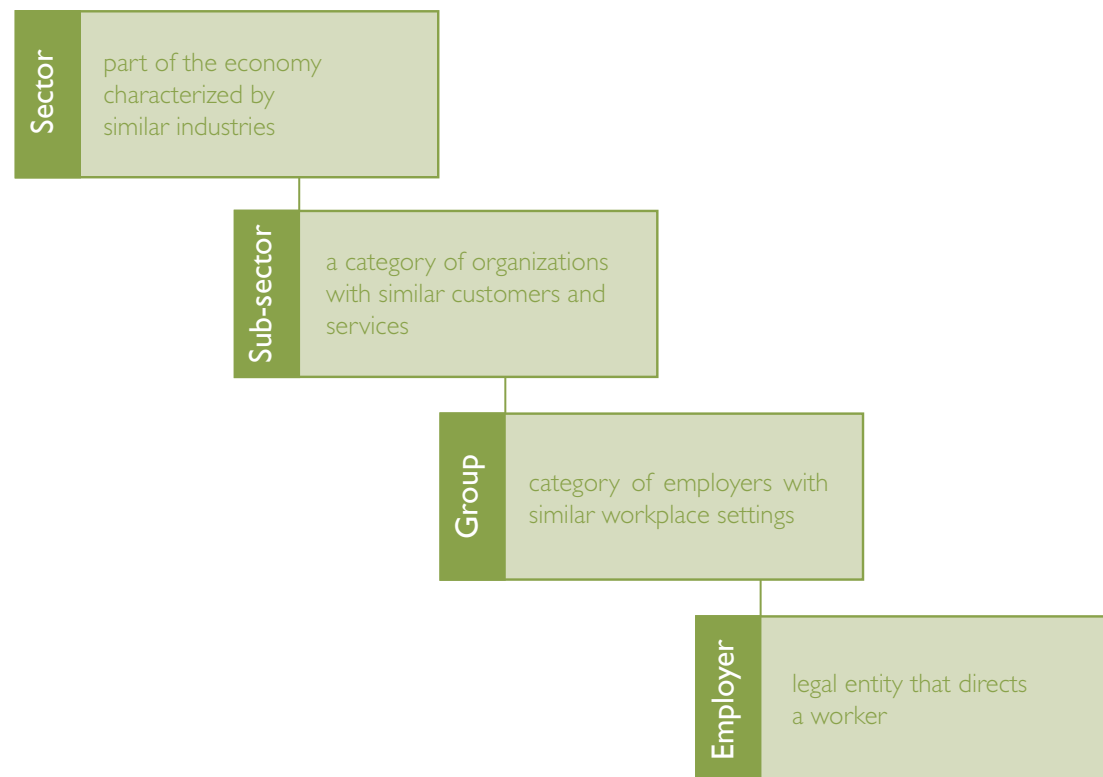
Sector

part of the economy characterized by similar industries

Sub-sector

a category of organizations with similar customers and services

Group

category of employers with similar workplace settings

Employer

legal entity that directs a worker